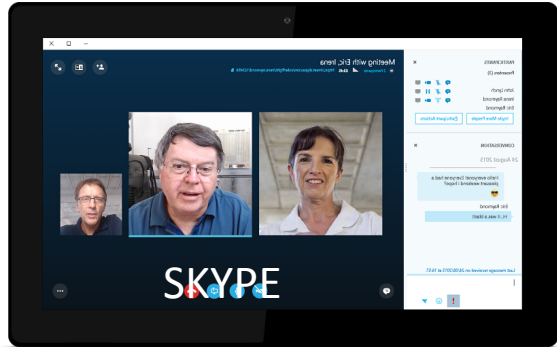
Meeting with Eric, Irena

PARTICIPANTS

Presenters (3)

John Lynch

Irena Raymond

Eric Raymond

Invite More People

Participant Actions

CONVERSATION

24 August 2015

Hello everyone! Everyone had a pleasant weekend I hope?

Eric Raymond

Hi, it was a blast!

Last message received on 24/08/2015 at 15:51.

SKYPE